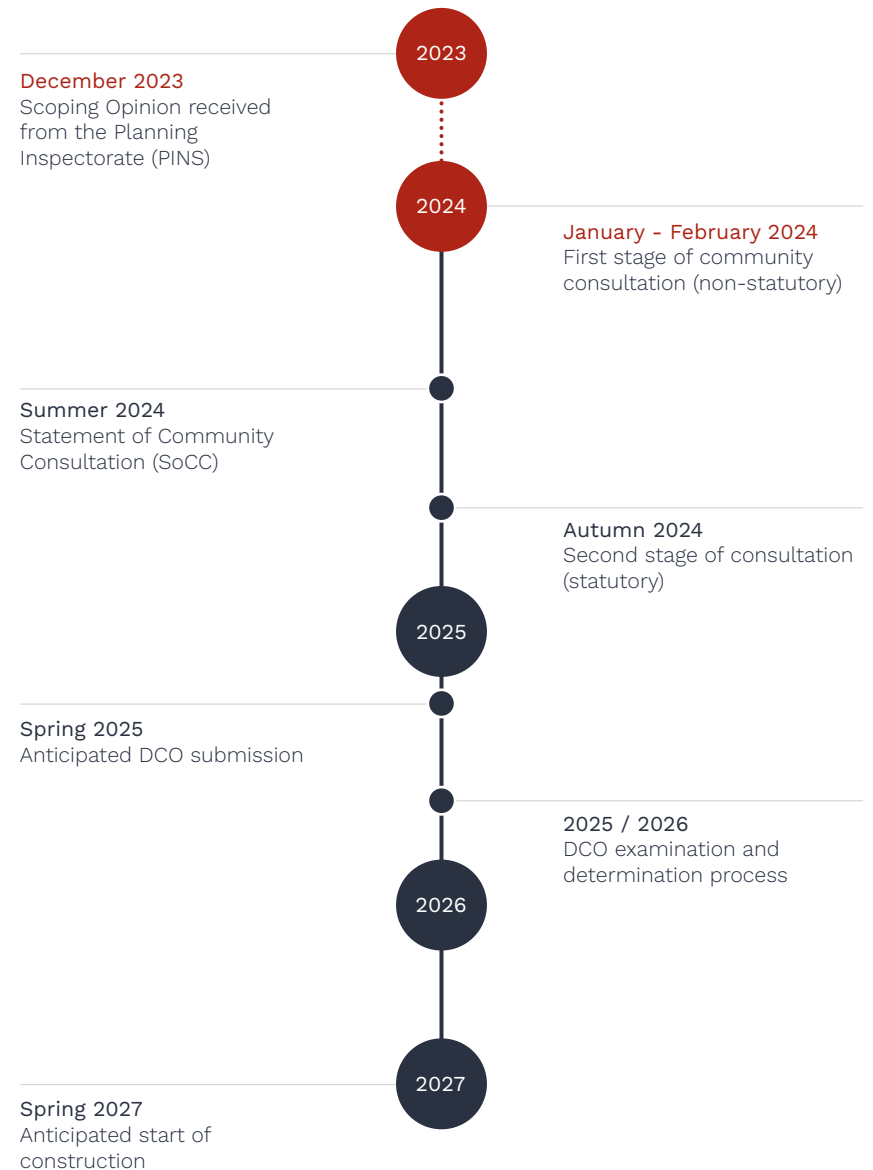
2023

December 2023
Scoping Opinion received from the Planning Inspectorate (PINS)

2024

January - February 2024
First stage of community consultation (non-statutory)

Summer 2024
Statement of Community Consultation (SoCC)

Autumn 2024
Second stage of consultation (statutory)

2025

Spring 2025
Anticipated DCO submission

2025 / 2026
DCO examination and determination process

2026

2027

Spring 2027
Anticipated start of construction